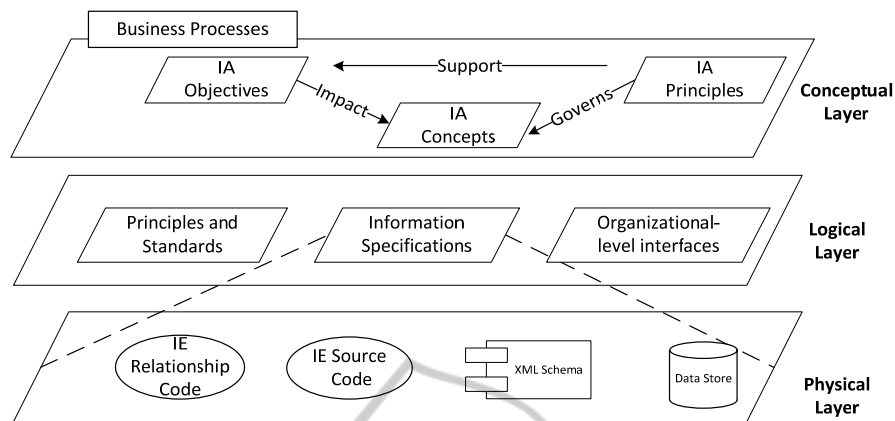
Business Processes

IA Objectives

Support

IA Principles

Impact

IA Concepts

Governs

Conceptual Layer

Principles and Standards

Information Specifications

Organizational-level interfaces

Logical Layer

IE Relationship Code

IE Source Code

XML Schema

Data Store

Physical Layer